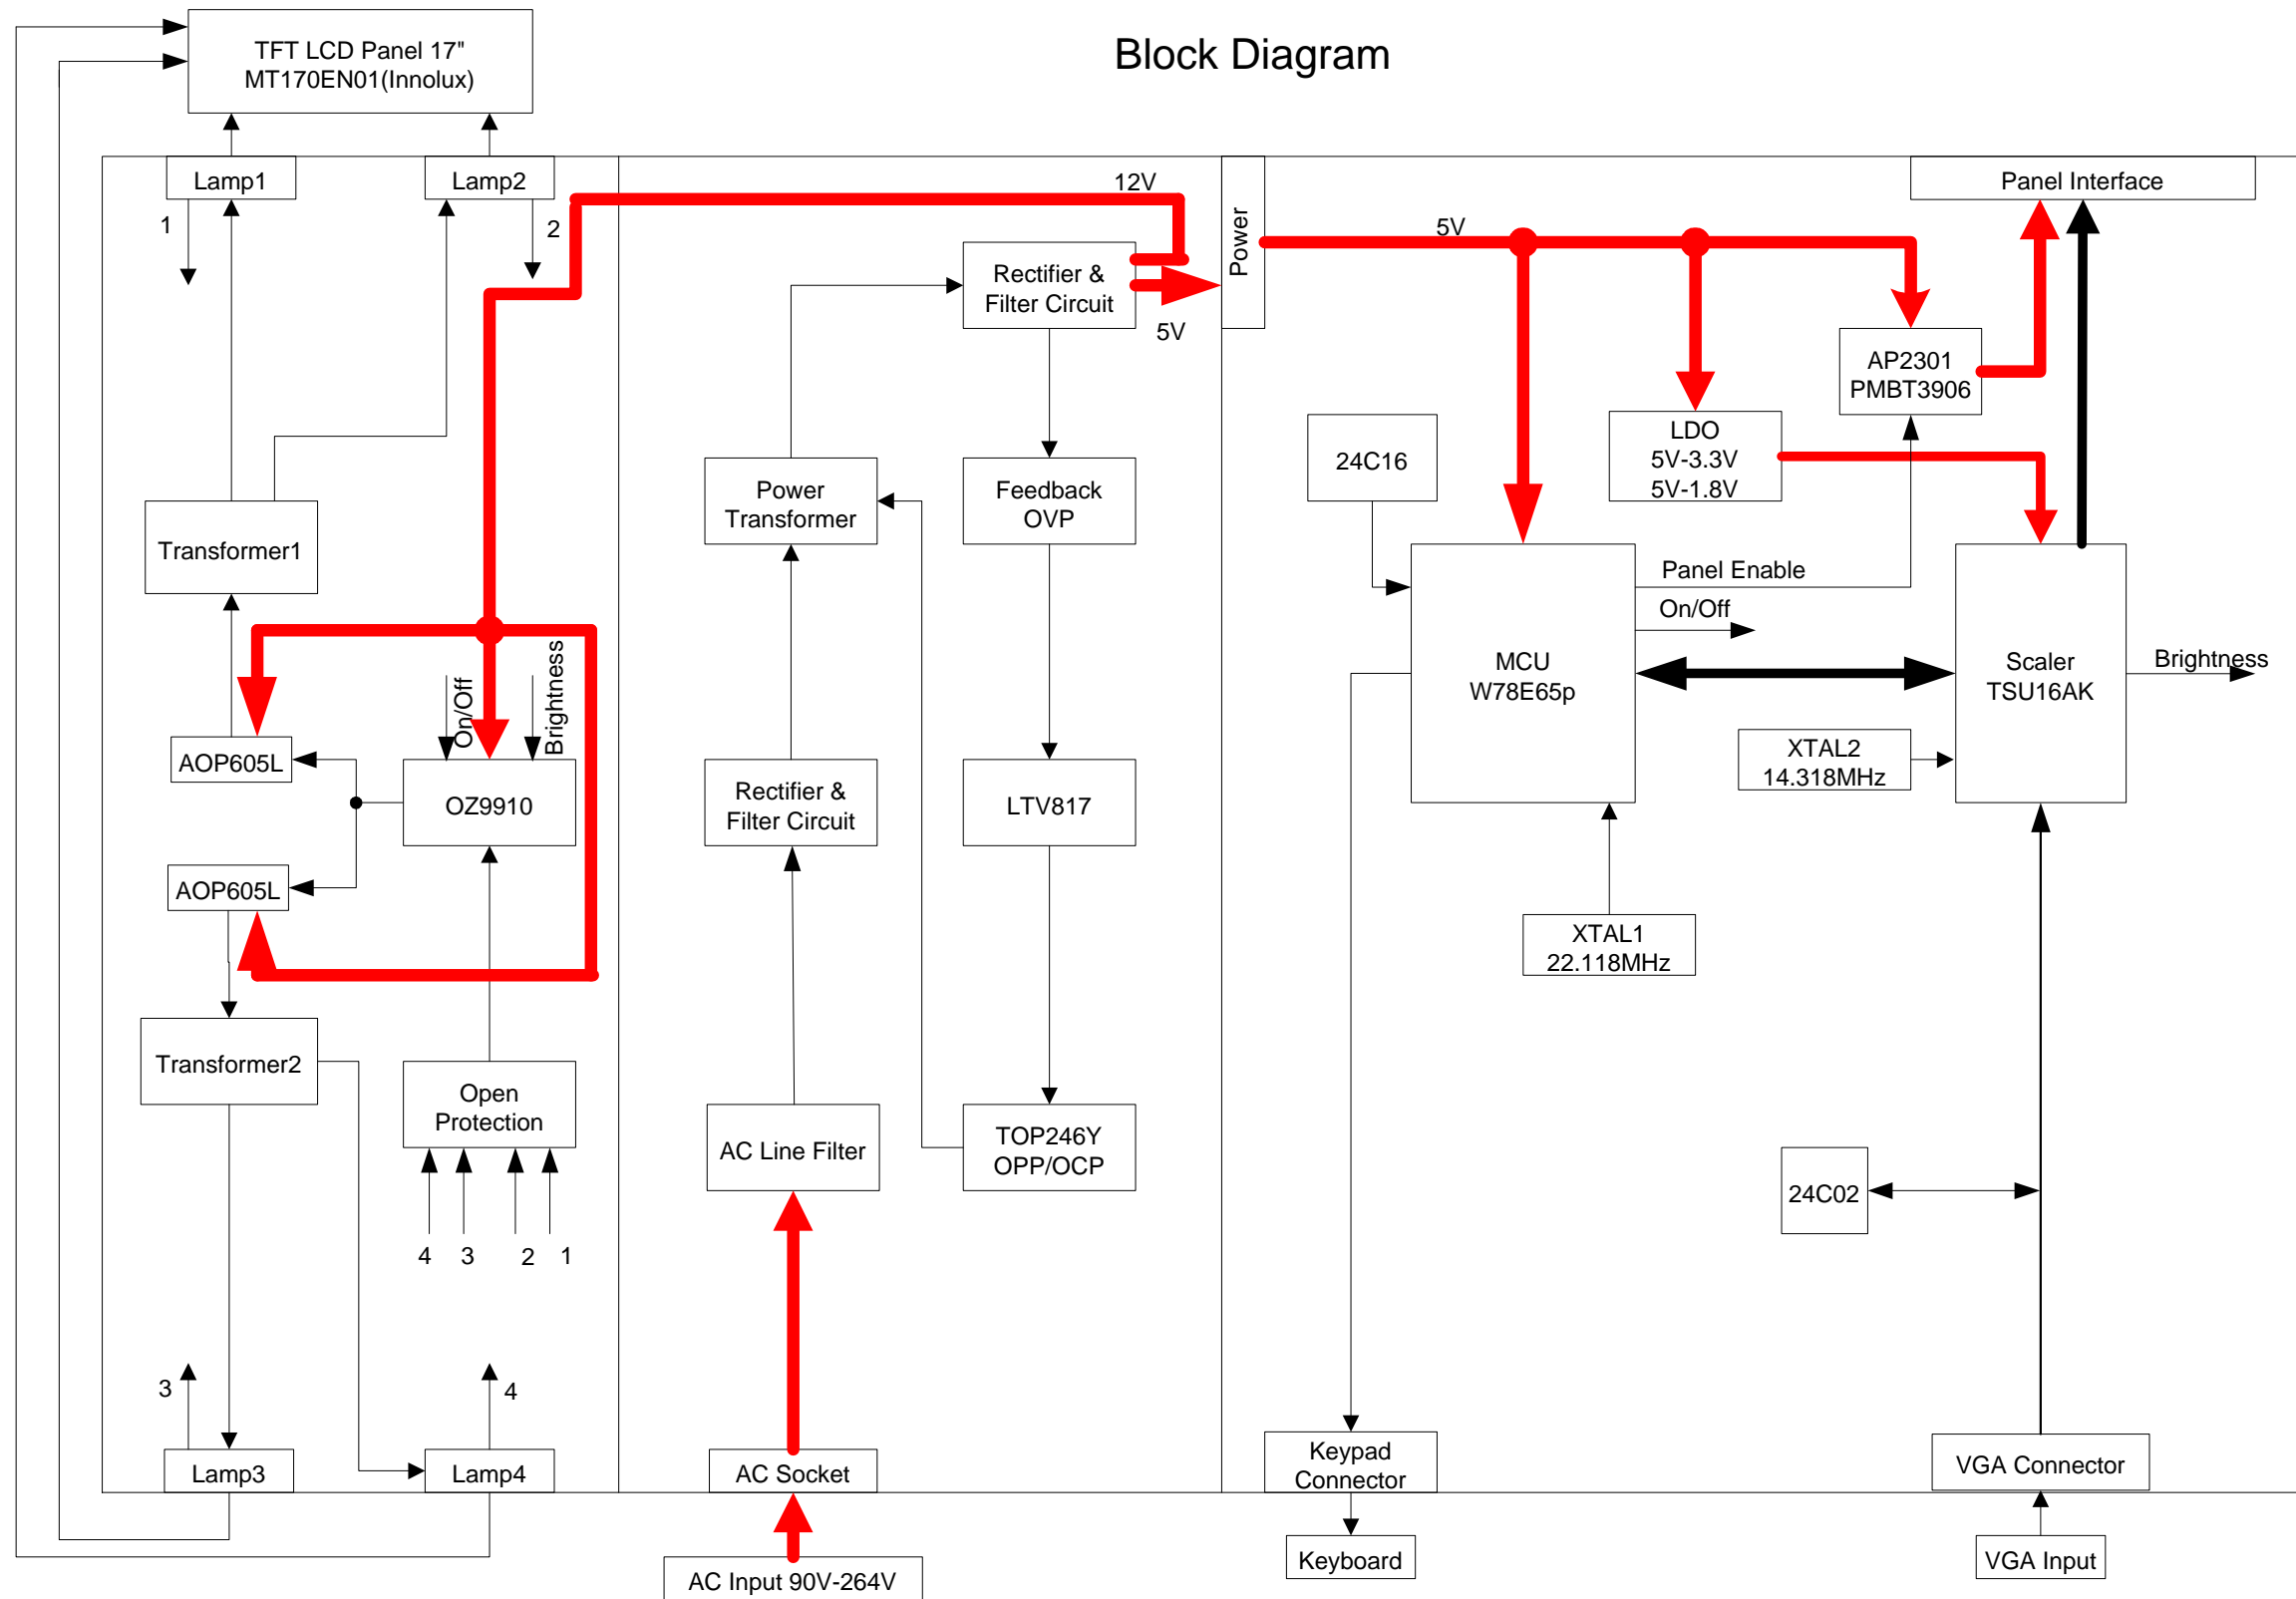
Block Diagram

TFT LCD Panel 17"
MT170EN01(Innolux)

Lamp1
Lamp2
1
2
12V
Rectifier & Filter Circuit
5V
Power
5V
Panel Interface
AP2301
PMBT3906
LDO
5V-3.3V
5V-1.8V
24C16
Transformer1
Power Transformer
Feedback OVP
MCU
W78E65p
Panel Enable
On/Off
Scaler
TSU16AK
Brightness
On/Off
Brightness
AOP605L
OZ9910
AOP605L
Rectifier & Filter Circuit
LTV817
XTAL2
14.318MHz
XTAL1
22.118MHz
Transformer2
Open Protection
4 3 2 1
AC Line Filter
TOP246Y
OPP/OCP
24C02
3
4
Lamp3
Lamp4
AC Socket
Keypad Connector
VGA Connector
Keyboard
VGA Input
AC Input 90V-264V